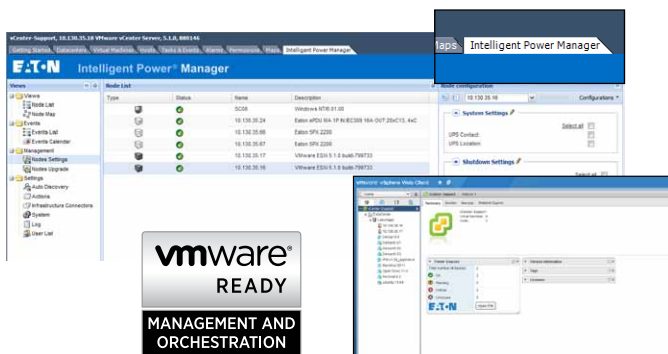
vCenter-Support, 10.130.35.18 VMware vCenter Server, 5.1.0, 880146

Getting Started | Datacenters | Virtual Machines | Hosts | Tasks & Events | Alarms | Permissions | Maps | Intelligent Power Manager

Maps | Intelligent Power Manager

EATON Intelligent Power® Manager

Views
Views
Node List
Node Map
Events
Events List
Events Calendar
Management
Nodes Settings
Nodes Upgrade
Settings
Auto Discovery
Actions
Infrastructure Connectors
System
Log
User List

Node List

| Type | Status | Name | Description |
|---|---|---|---|
| | | SC08 | Windows NT6.01.00 |
| | | 10.130.35.24 | Eaton ePDU MA 1P IN:IEC309 16A OUT:20xC13, 4xC |
| | | 10.130.35.66 | Eaton 5PX 2200 |
| | | 10.130.35.67 | Eaton 5PX 2200 |
| | | 10.130.35.17 | VMware ESXi 5.1.0 build-799733 |
| | | 10.130.35.16 | VMware ESXi 5.1.0 build-799733 |

Node configuration

10.130.35.16

Configurations

System Settings

Select all

UPS Contact:

UPS Location:

Shutdown Settings

Select all

vmware vSphere Web Client

vmware® READY

MANAGEMENT AND ORCHESTRATION

EATON